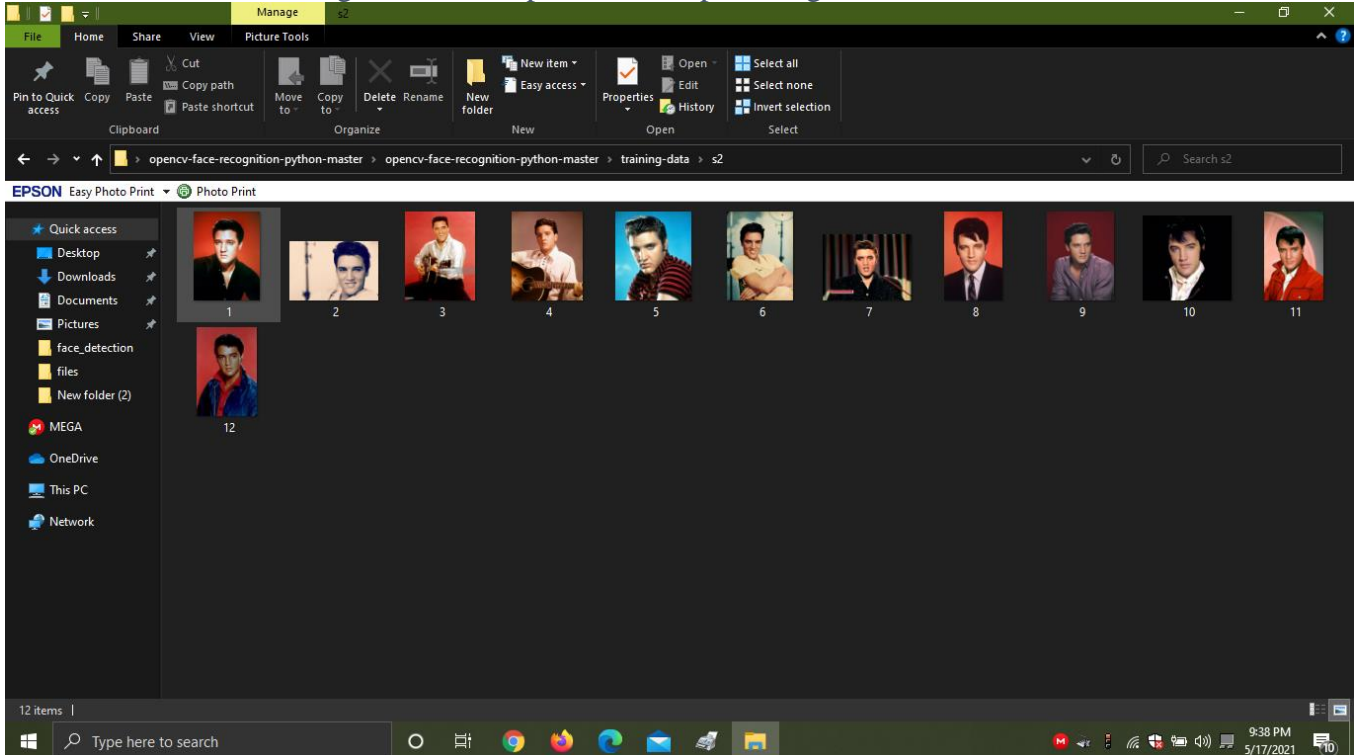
Manage s2

File Home Share View Picture Tools

Pin to Quick access Copy Paste Cut Copy path Paste shortcut
Clipboard

Move to Copy to Delete Rename
Organize

New folder New item Easy access
New

Properties Open Edit History
Open

Select all Select none Invert selection
Select

opencv-face-recognition-python-master > opencv-face-recognition-python-master > training-data > s2

Search s2

EPSON Easy Photo Print Photo Print

Quick access
Desktop
Downloads
Documents
Pictures
face_detection
files
New folder (2)
MEGA
OneDrive
This PC
Network

1 2 3 4 5 6 7 8 9 10 11 12

12 items

Type here to search

9:38 PM
5/17/2021
10